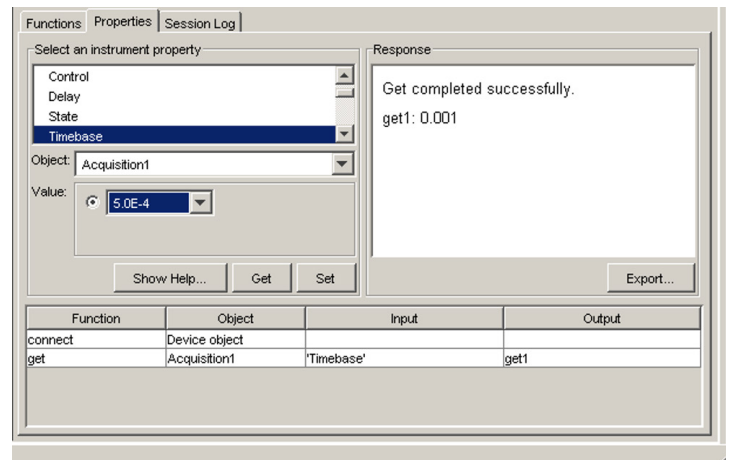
Functions Properties Session Log

Select an instrument property

Control
Delay
State
Timebase

Object: Acquisition1

Value: 5.0E-4

Show Help... Get Set

Response

Get completed successfully.

get1: 0.001

Export...

| Function | Object | Input | Output |
|---|---|---|---|
| connect | Device object | | |
| get | Acquisition1 | 'Timebase' | get1 |